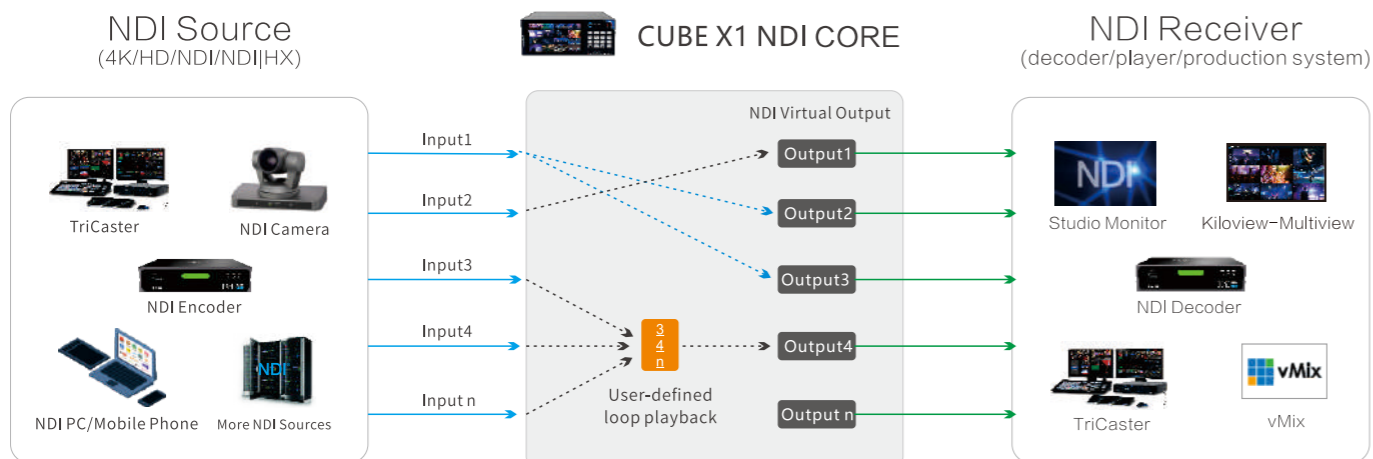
NDI Source
(4K/HD/NDI/NDI|HX)

CUBE X1 NDI CORE

NDI Receiver
(decoder/player/production system)

TriCaster
NDI Camera
NDI Encoder
NDI PC/Mobile Phone
NDI
More NDI Sources

Input1
Input2
Input3
Input4
Input n

NDI Virtual Output
Output1
Output2
Output3
Output4
Output n

3
4
n
User-defined loop playback

NDI
Studio Monitor
Kiloview-Multiview
NDI Decoder
TriCaster
vMix
vMix